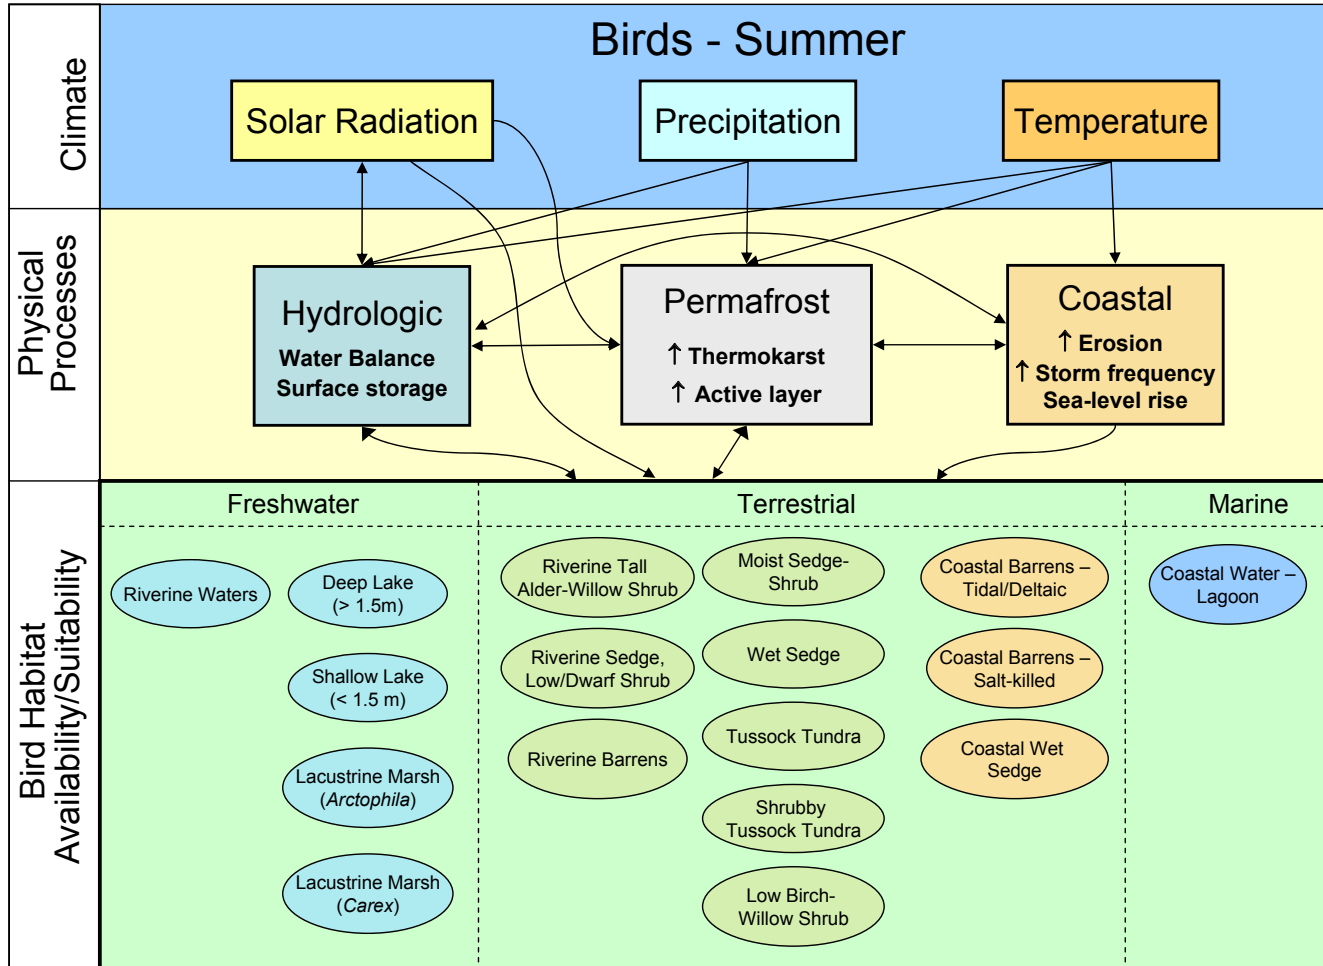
Climate

Birds - Summer

Solar Radiation

Precipitation

Temperature

Physical Processes

Hydrologic
Water Balance
Surface storage

Permafrost
↑ Thermokarst
↑ Active layer

Coastal
↑ Erosion
↑ Storm frequency
Sea-level rise

Bird Habitat Availability/Suitability

Freshwater

Terrestrial

Marine

Riverine Waters

Deep Lake (> 1.5m)

Shallow Lake (< 1.5 m)

Lacustrine Marsh (*Arctophila*)

Lacustrine Marsh (*Carex*)

Riverine Tall Alder-Willow Shrub

Riverine Sedge, Low/Dwarf Shrub

Riverine Barrens

Moist Sedge-Shrub

Wet Sedge

Tussock Tundra

Shrubby Tussock Tundra

Low Birch-Willow Shrub

Coastal Barrens – Tidal/Deltaic

Coastal Barrens – Salt-killed

Coastal Wet Sedge

Coastal Water – Lagoon